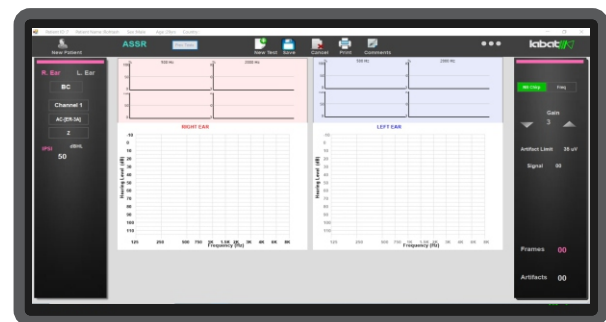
New Patient

ASSR

New Test Save Cancel Print Comments

labat

R. Ear L. Ear

BC

Channel 1

AC (ER-3A)

IPSI dBHL 50

RIGHT EAR

LEFT EAR

Hearing Level (dB)

-10
0
10
20
30
40
50
60
70
80
90
100
110
120

125 250 500 750 1K 1.5K 2K 3K 4K 6K 8K
Frequency (Hz)

Gain 3

Artifact Limit 30 uV

Signal 00

Frames 00

Artifacts 00